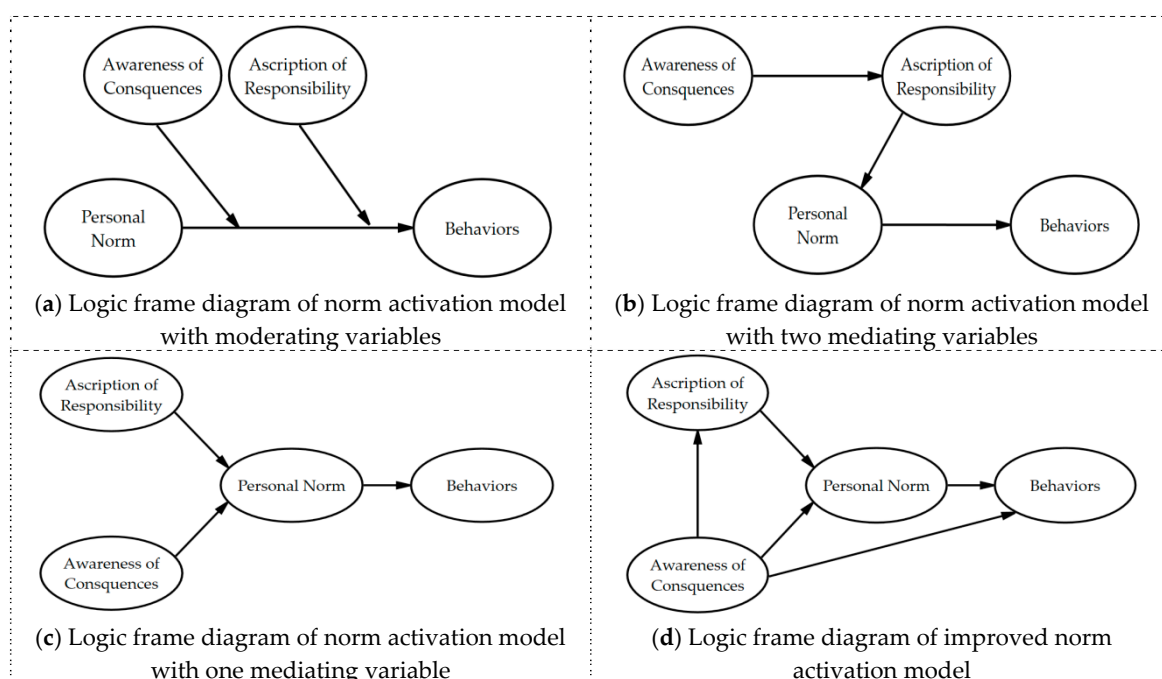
Awareness of Consequences

Ascription of Responsibility

Personal Norm

Behaviors

(**a**) Logic frame diagram of norm activation model with moderating variables

Awareness of Consquences

Ascription of Responsibility

Personal Norm

Behaviors

(**b**) Logic frame diagram of norm activation model with two mediating variables

Ascription of Responsibility

Personal Norm

Behaviors

Awareness of Consquences

(**c**) Logic frame diagram of norm activation model with one mediating variable

Ascription of Responsibility

Personal Norm

Behaviors

Awareness of Consquences

(**d**) Logic frame diagram of improved norm activation model